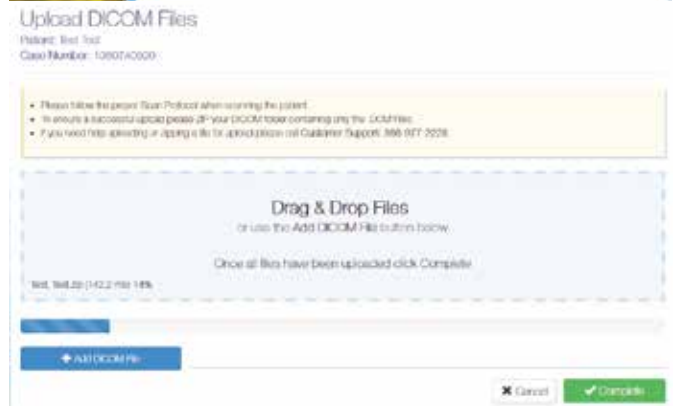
Upload DICOM Files
Patient: Test Test
Case Number: 10807A0000

• Please follow the proper Scan Protocol when scanning the patient.
• To ensure a successful upload please zip your DICOM folder containing only the DICM files.
• If you need help uploading or zipping a file for upload please call Customer Support: 866 877 2226

Drag & Drop Files
or use the Add DICOM File button below.

Once all files have been uploaded click Complete.

test_test.zip (142.2 MB) 14%

+ Add DICOM File

✖ Cancel
✔ Complete